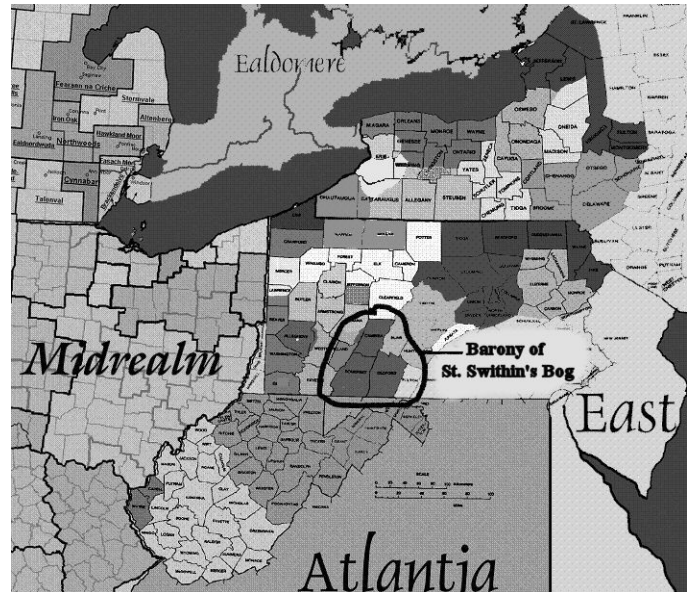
Ealdormere

Fearann na Criche

Stonivale

Iron Oak

Altenberg

Hawkland Moor

Northwoods

Caldarvalle

Cynnabar

Talonval

NIAGARA

ORLEANS

MONROE

WAYNE

OSWEGO

ONEIDA

ONONDAGA

CAYUGA

ERIE

ONTARIO

YATES

STEUBEN

CHAUTAUQUA

CATTARAUGUS

ALLEGANY

TIOGA

BROOME

CHEMUNG

MADISON

OTSEGO

DELAWARE

FULTON

ALBANY

CRAWFORD

WARREN

MCKEAN

POTTER

TIOGA

FOREST

ELK

CAMERON

MERCER

CLARION

CLEARFIELD

BUTLER

Midrealm

Barony of St. Swithin's Bog

East

Atlantia

SCALE